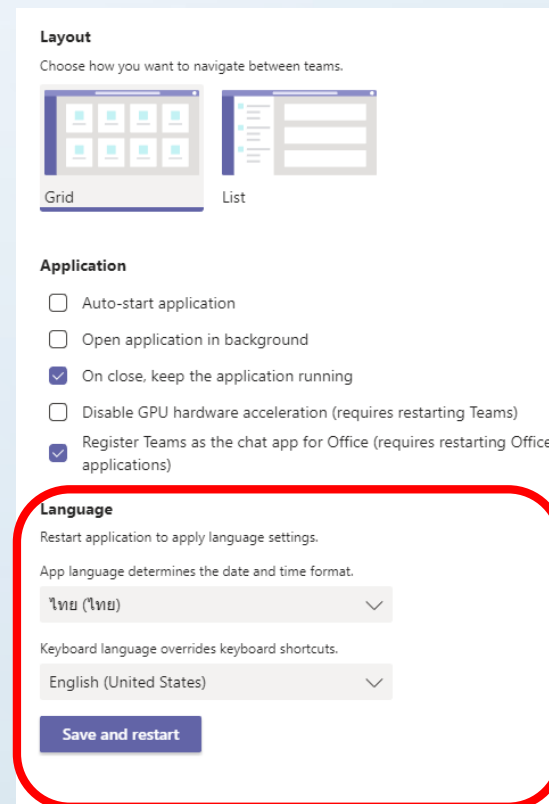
Layout

Choose how you want to navigate between teams.

Grid

List

Application

Auto-start application

Open application in background

On close, keep the application running

Disable GPU hardware acceleration (requires restarting Teams)

Register Teams as the chat app for Office (requires restarting Office applications)

Language

Restart application to apply language settings.

App language determines the date and time format.

ไทย (ไทย)

Keyboard language overrides keyboard shortcuts.

English (United States)

Save and restart